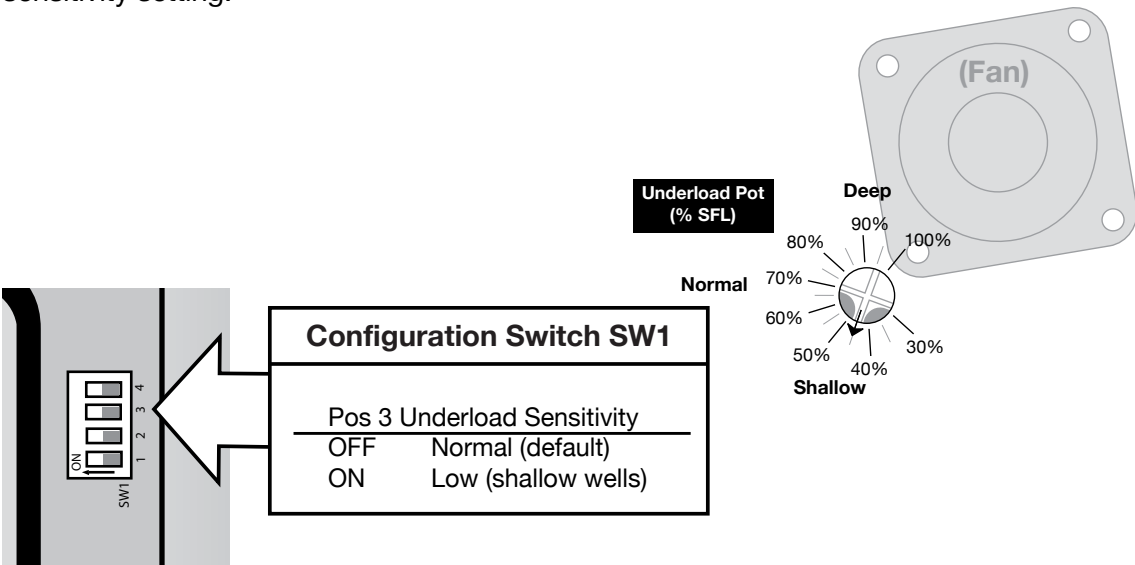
sensitivity setting.

(Fan)

Underload Pot (% SFL)

Deep

90%

80%

100%

70%

Normal

60%

30%

50%

40%

Shallow

Configuration Switch SW1

Pos 3 Underload Sensitivity

| | |
|---|---|
| OFF | Normal (default) |
| ON | Low (shallow wells) |

4
3
2
1
ON
SW1